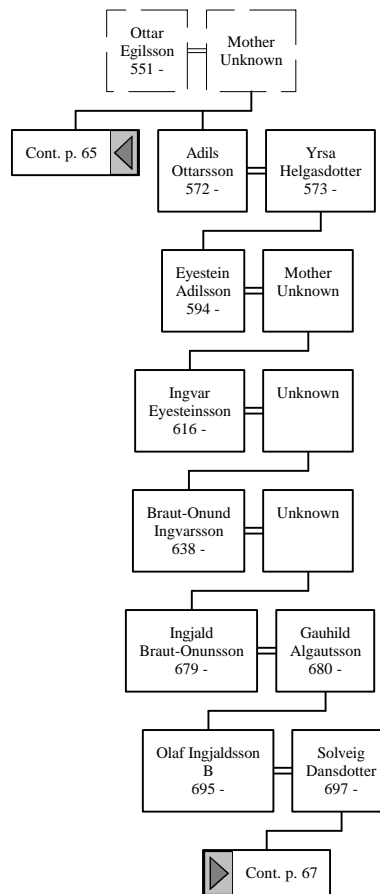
Ottar Egilsson 551 -

Mother Unknown

Cont. p. 65

Adils Ottarsson 572 -

Yrsa Helgasdotter 573 -

Eyestein Adilsson 594 -

Mother Unknown

Ingvar Eyesteinsson 616 -

Unknown

Braut-Onund Ingvarsson 638 -

Unknown

Ingjald Braut-Onunsson 679 -

Gauhild Algautsson 680 -

Olaf Ingjaldsson B 695 -

Solveig Dansdotter 697 -

Cont. p. 67